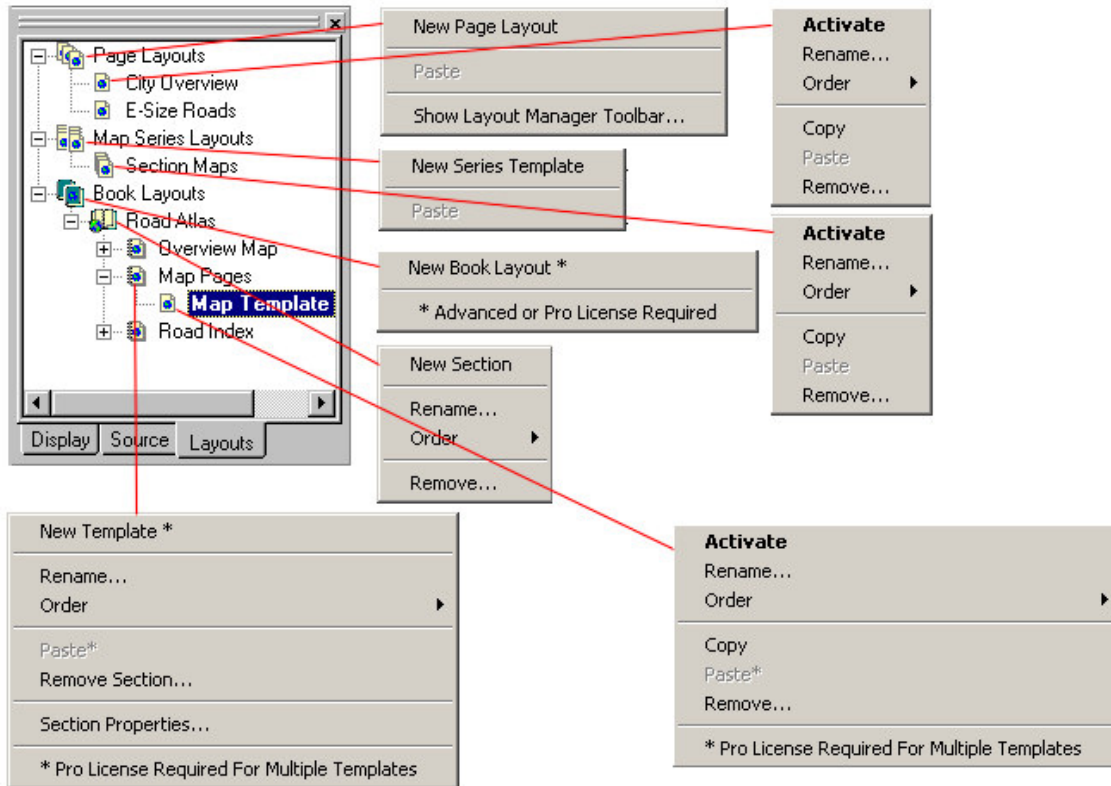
Page Layouts
City Overview
E-Size Roads
Map Series Layouts
Section Maps
Book Layouts
Road Atlas
Overview Map
Map Pages
Map Template
Road Index

Display
Source
Layouts

New Page Layout
Paste
Show Layout Manager Toolbar...

Activate
Rename...
Order
Copy
Paste
Remove...

New Series Template
Paste

Activate
Rename...
Order
Copy
Paste
Remove...

New Book Layout *
* Advanced or Pro License Required

New Section
Rename...
Order
Remove...

New Template *
Rename...
Order
Paste*
Remove Section...
Section Properties...
* Pro License Required For Multiple Templates

Activate
Rename...
Order
Copy
Paste*
Remove...
* Pro License Required For Multiple Templates